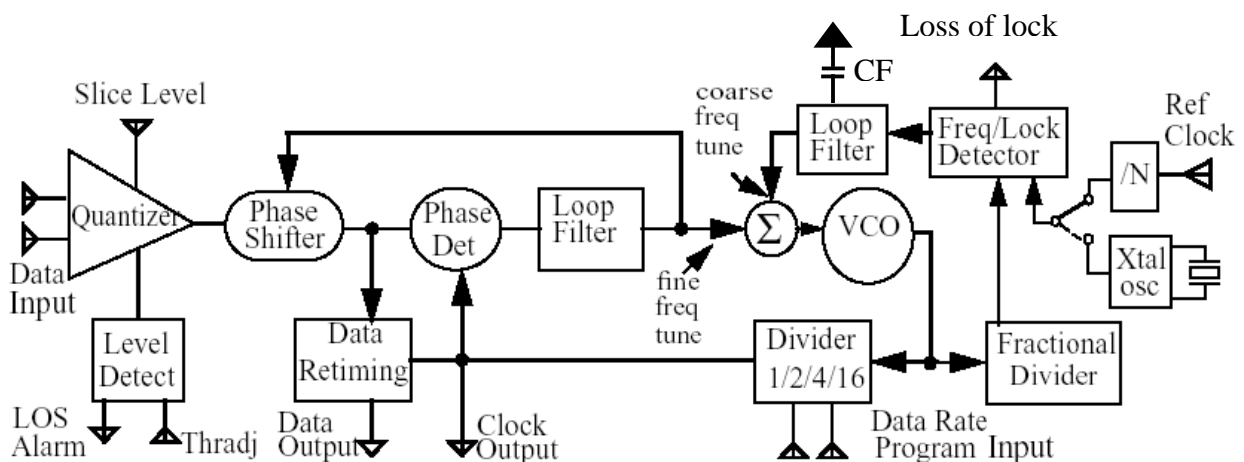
Loss of lock
CF
Slice Level
coarse freq tune
Loop Filter
Freq/Lock Detector
Ref Clock
Quantizer
Phase Shifter
Phase Det
Loop Filter
$\Sigma$
VCO
/N
Data Input
fine freq tune
Xtal osc
Level Detect
Data Retiming
Divider 1/2/4/16
Fractional Divider
LOS Alarm
Thradj
Data Output
Clock Output
Data Rate Program Input